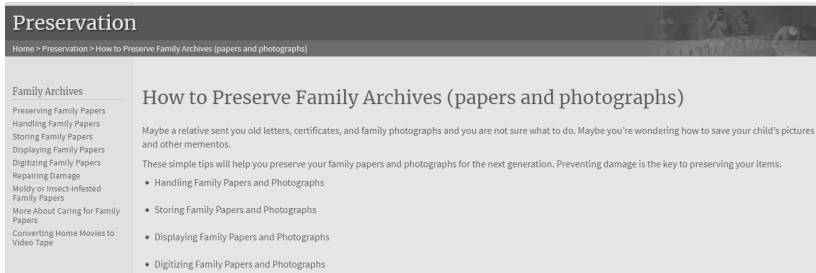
Preservation

Home > Preservation > How to Preserve Family Archives (papers and photographs)

Family Archives

Preserving Family Papers
Handling Family Papers
Storing Family Papers
Displaying Family Papers
Digitizing Family Papers
Repairing Damage
Moldy or Insect-Infested Family Papers
More About Caring for Family Papers
Converting Home Movies to Video Tape

How to Preserve Family Archives (papers and photographs)

Maybe a relative sent you old letters, certificates, and family photographs and you are not sure what to do. Maybe you're wondering how to save your child's pictures and other mementos.

These simple tips will help you preserve your family papers and photographs for the next generation. Preventing damage is the key to preserving your items.

• Handling Family Papers and Photographs
• Storing Family Papers and Photographs
• Displaying Family Papers and Photographs
• Digitizing Family Papers and Photographs